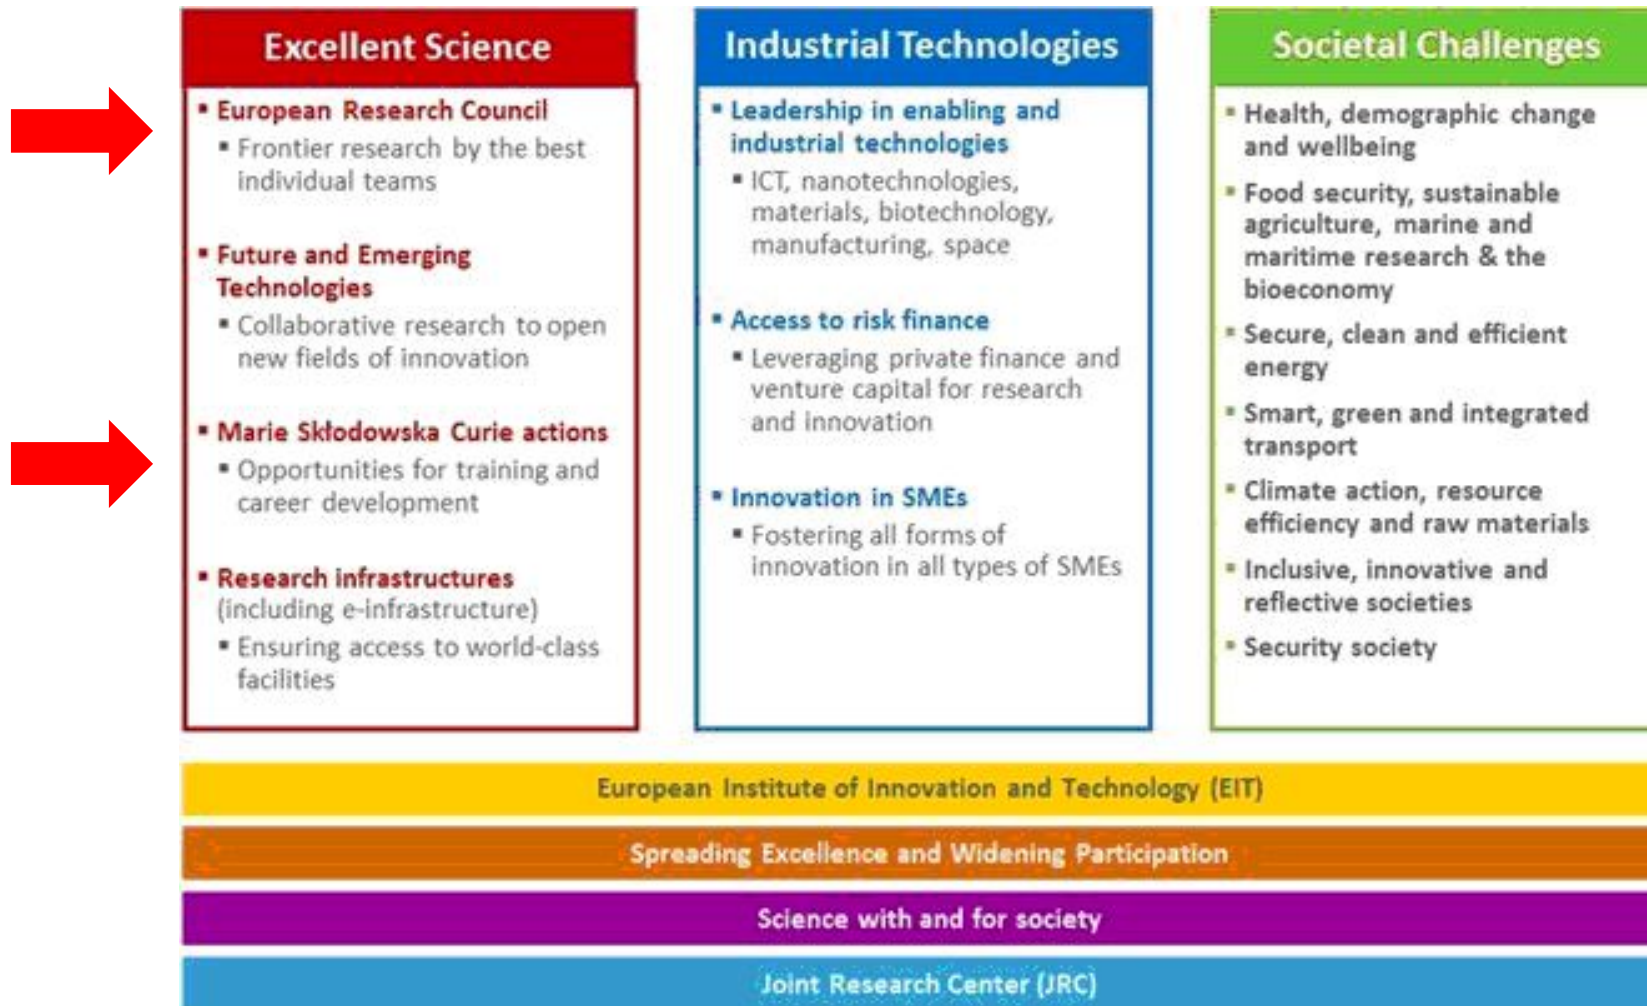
Excellent Science

▪ European Research Council
▪ Frontier research by the best individual teams

▪ Future and Emerging Technologies
▪ Collaborative research to open new fields of innovation

▪ Marie Skłodowska Curie actions
▪ Opportunities for training and career development

▪ Research infrastructures (including e-infrastructure)
▪ Ensuring access to world-class facilities

Industrial Technologies

▪ Leadership in enabling and industrial technologies
▪ ICT, nanotechnologies, materials, biotechnology, manufacturing, space

▪ Access to risk finance
▪ Leveraging private finance and venture capital for research and innovation

▪ Innovation in SMEs
▪ Fostering all forms of innovation in all types of SMEs

Societal Challenges

▪ Health, demographic change and wellbeing
▪ Food security, sustainable agriculture, marine and maritime research & the bioeconomy
▪ Secure, clean and efficient energy
▪ Smart, green and integrated transport
▪ Climate action, resource efficiency and raw materials
▪ Inclusive, innovative and reflective societies
▪ Security society

European Institute of Innovation and Technology (EIT)

Spreading Excellence and Widening Participation

Science with and for society

Joint Research Center (JRC)